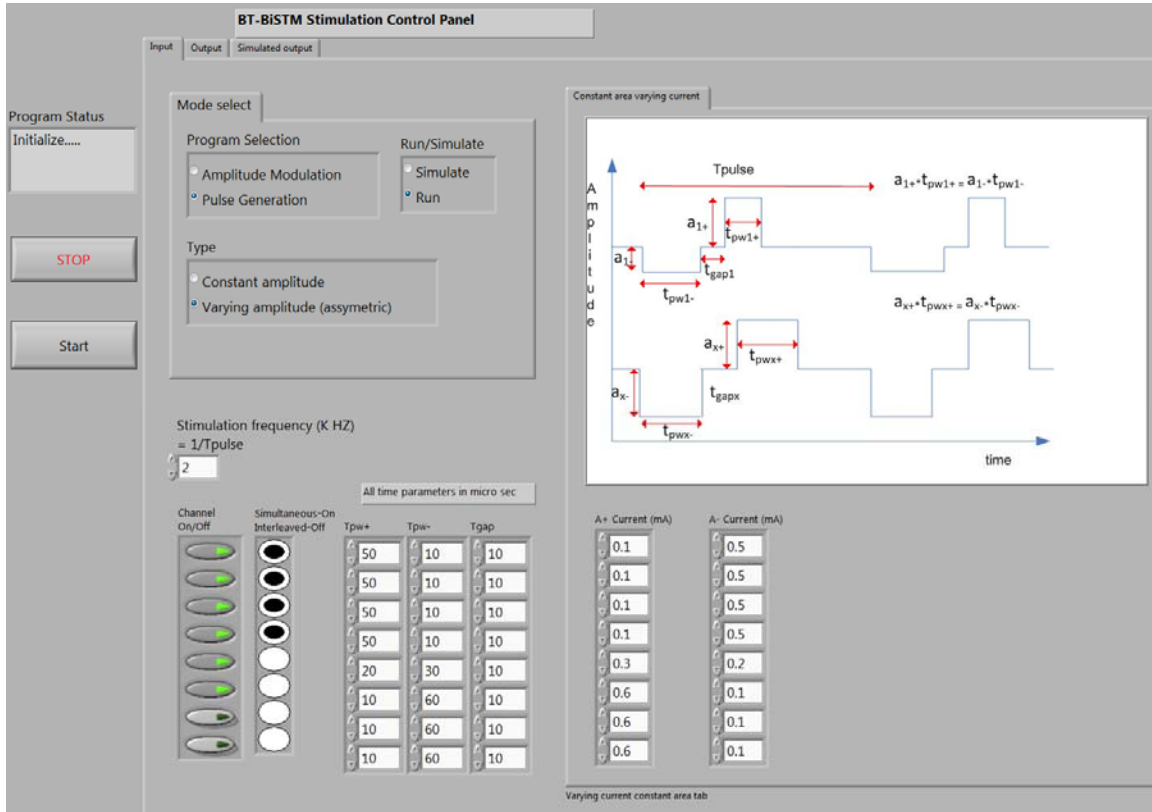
BT-BiSTM Stimulation Control Panel

Input | Output | Simulated output

Program Status
Initialize.....

STOP

Start

Mode select

Program Selection
Amplitude Modulation
Pulse Generation

Run/Simulate
Simulate
Run

Type
Constant amplitude
Varying amplitude (assymetric)

Constant area varying current

Tpulse
$a_{1+} \cdot t_{pw1+} = a_{1-} \cdot t_{pw1-}$
Amplitude
$a_{1+}$
$t_{pw1+}$
$a_{1-}$
$t_{gap1}$
$t_{pw1-}$
$a_{x+} \cdot t_{pwx+} = a_{x-} \cdot t_{pwx-}$
$a_{x+}$
$t_{pwx+}$
$a_{x-}$
$t_{gapx}$
$t_{pwx-}$
time

Stimulation frequency (K HZ)
= 1/Tpulse
2

All time parameters in micro sec

Channel On/Off

Simultaneous-On Interleaved-Off

| Tpw+ | Tpw- | Tgap |
|---|---|---|
| 50 | 10 | 10 |
| 50 | 10 | 10 |
| 50 | 10 | 10 |
| 50 | 10 | 10 |
| 20 | 30 | 10 |
| 10 | 60 | 10 |
| 10 | 60 | 10 |
| 10 | 60 | 10 |

| A+ Current (mA) | A- Current (mA) |
|---|---|
| 0.1 | 0.5 |
| 0.1 | 0.5 |
| 0.1 | 0.5 |
| 0.1 | 0.5 |
| 0.3 | 0.2 |
| 0.6 | 0.1 |
| 0.6 | 0.1 |
| 0.6 | 0.1 |

Varying current constant area tab